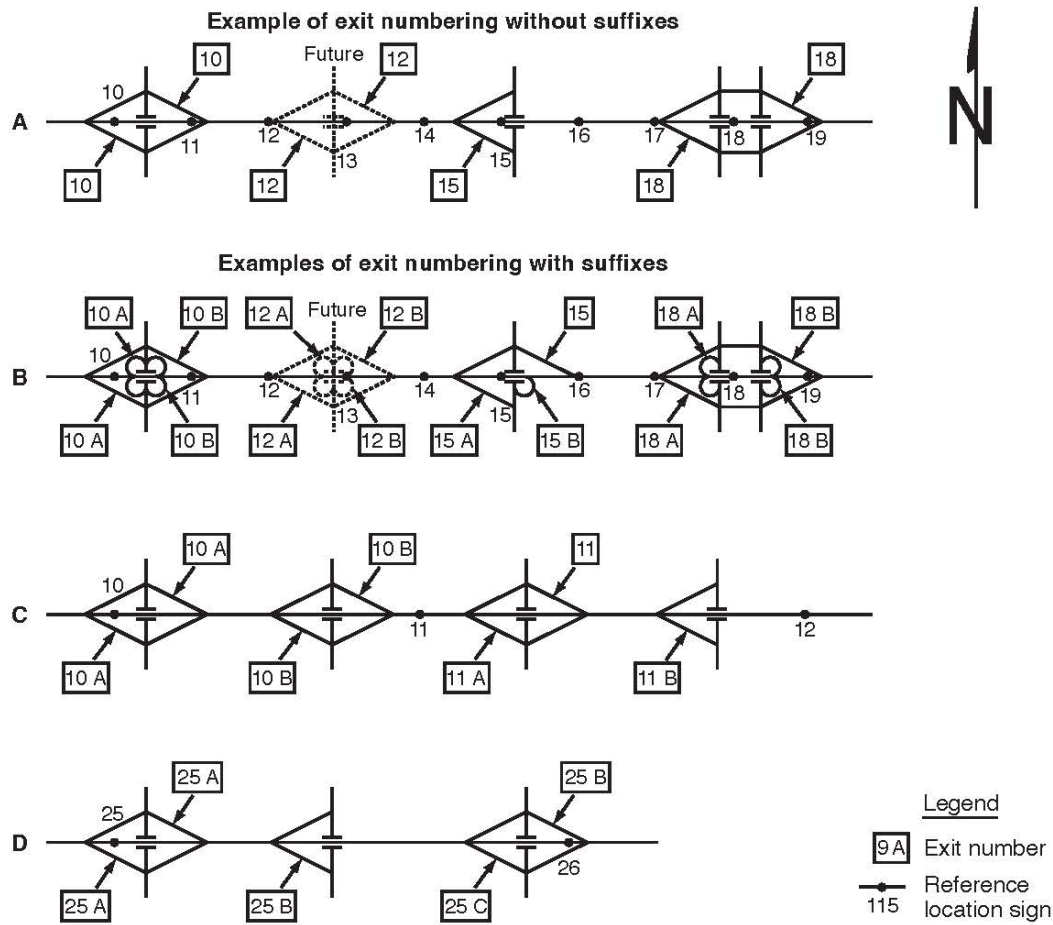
Example of exit numbering without suffixes

N

A

10
10
11
10
Future
12
12
13
12
14
15
15
16
18
17
18
19
18

Examples of exit numbering with suffixes

B

10 A
10 B
10
11
10 A
10 B
12 A
Future
12 B
12
13
12 A
12 B
14
15
16
15
15 A
15 B
18 A
18 B
17
18
19
18 A
18 B

C

10 A
10
10 A
10 B
11
10 B
11
11 A
11 B
12

D

25 A
25
25 A
25 B
25 B
26
25 C

Legend
9 A Exit number
115 Reference location sign